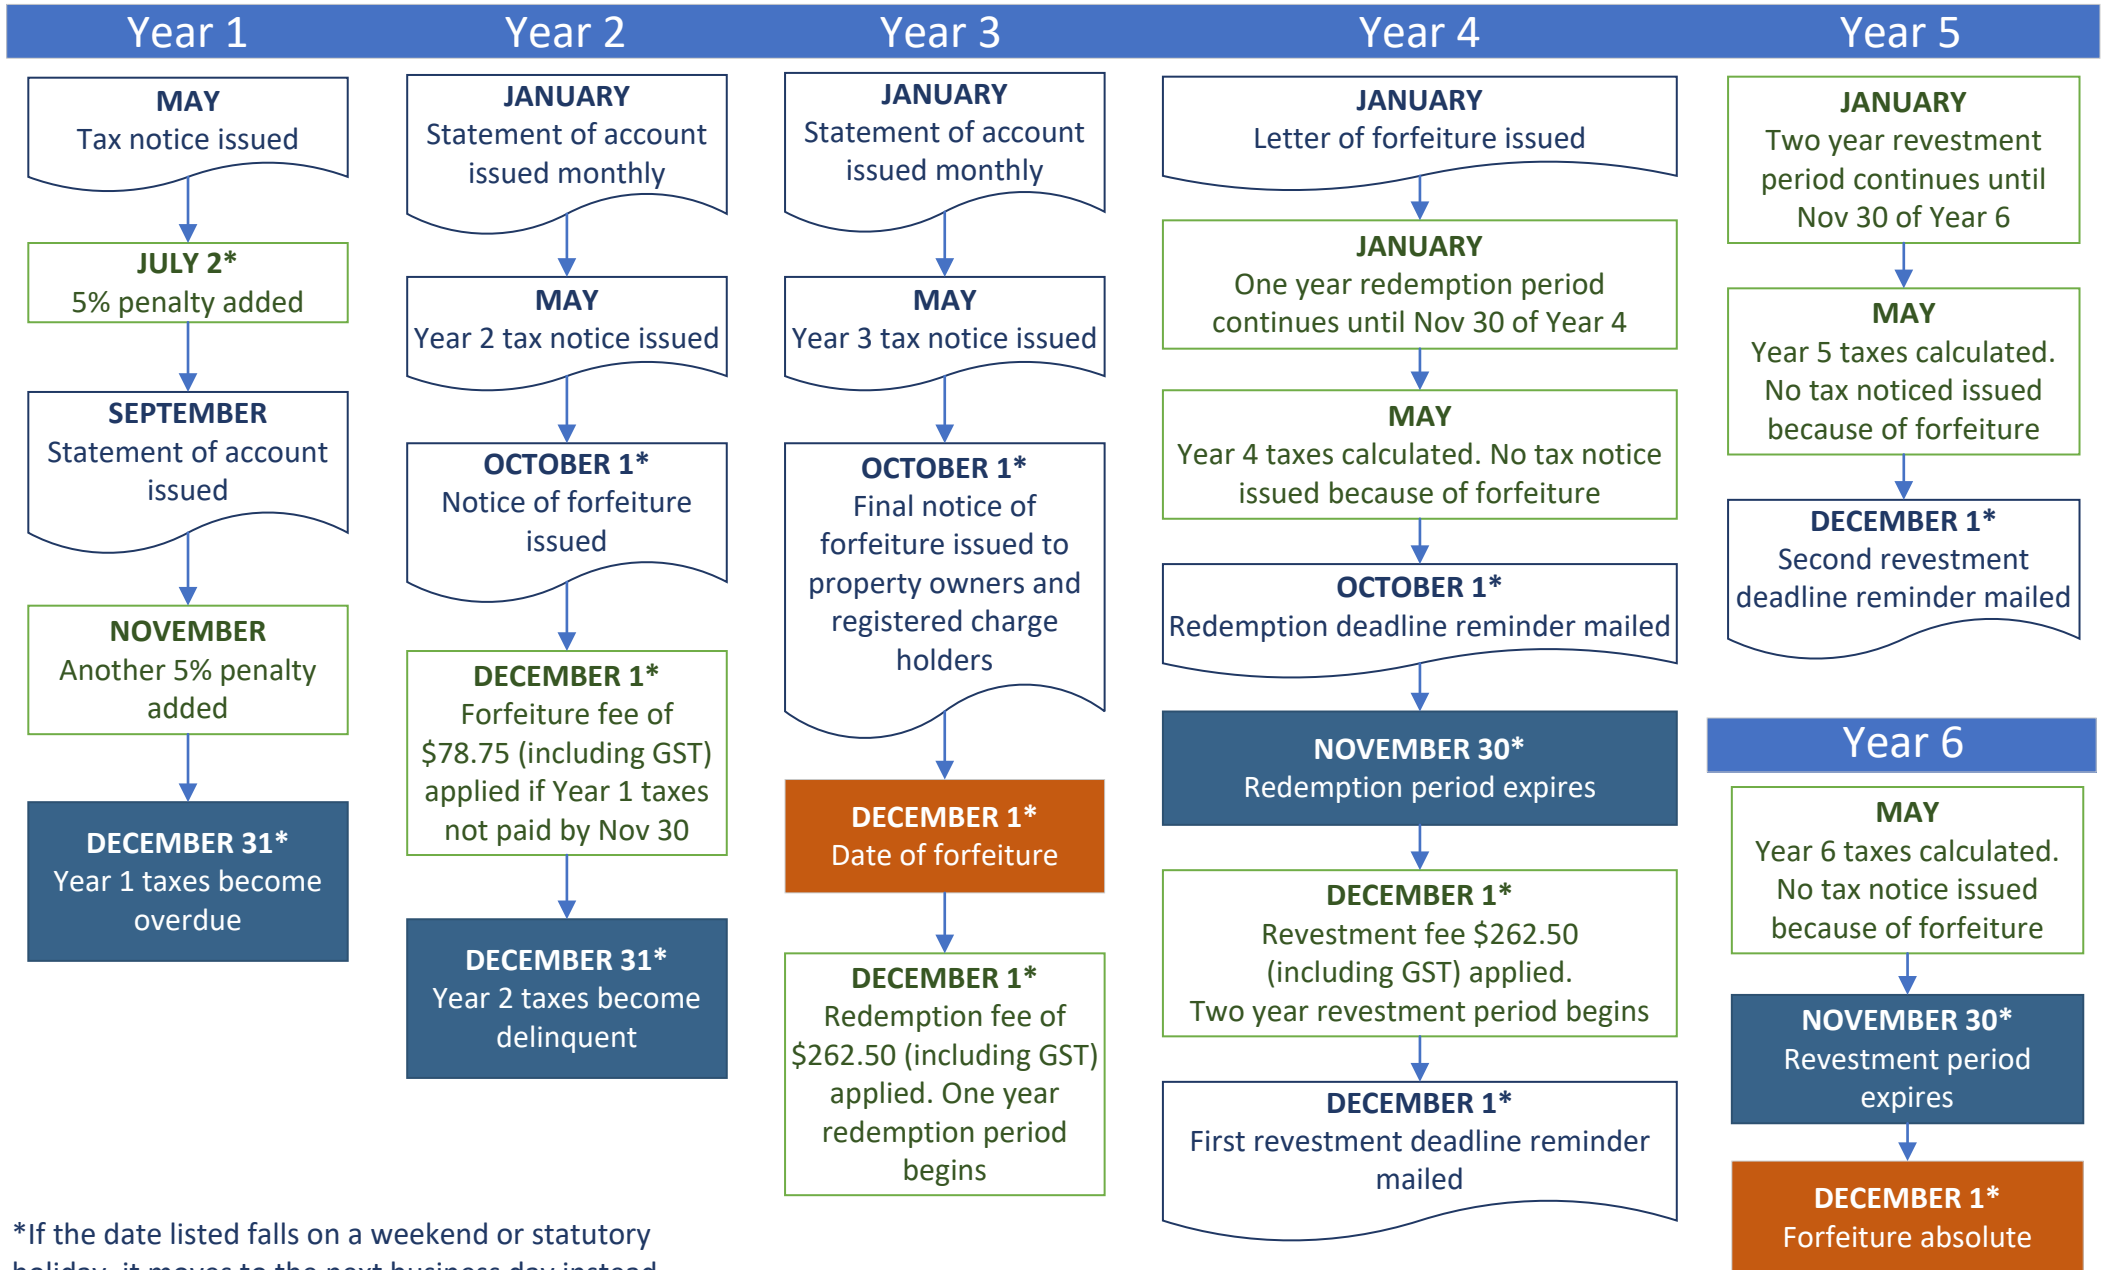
Year 1

MAY
Tax notice issued

JULY 2*
5% penalty added

SEPTEMBER
Statement of account issued

NOVEMBER
Another 5% penalty added

DECEMBER 31*
Year 1 taxes become overdue

Year 2

JANUARY
Statement of account issued monthly

MAY
Year 2 tax notice issued

OCTOBER 1*
Notice of forfeiture issued

DECEMBER 1*
Forfeiture fee of $78.75 (including GST) applied if Year 1 taxes not paid by Nov 30

DECEMBER 31*
Year 2 taxes become delinquent

Year 3

JANUARY
Statement of account issued monthly

MAY
Year 3 tax notice issued

OCTOBER 1*
Final notice of forfeiture issued to property owners and registered charge holders

DECEMBER 1*
Date of forfeiture

DECEMBER 1*
Redemption fee of $262.50 (including GST) applied. One year redemption period begins

Year 4

JANUARY
Letter of forfeiture issued

JANUARY
One year redemption period continues until Nov 30 of Year 4

MAY
Year 4 taxes calculated. No tax notice issued because of forfeiture

OCTOBER 1*
Redemption deadline reminder mailed

NOVEMBER 30*
Redemption period expires

DECEMBER 1*
Revestment fee $262.50 (including GST) applied.
Two year revestment period begins

DECEMBER 1*
First revestment deadline reminder mailed

Year 5

JANUARY
Two year revestment period continues until Nov 30 of Year 6

MAY
Year 5 taxes calculated. No tax noticed issued because of forfeiture

DECEMBER 1*
Second revestment deadline reminder mailed

Year 6

MAY
Year 6 taxes calculated. No tax notice issued because of forfeiture

NOVEMBER 30*
Revestment period expires

DECEMBER 1*
Forfeiture absolute

*If the date listed falls on a weekend or statutory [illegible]